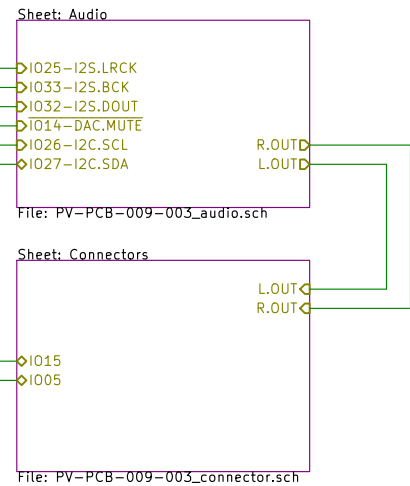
Sheet: Audio

IO25-I2S.LRCK
IO33-I2S.BCK
IO32-I2S.DOUT
IO14-DAC.MUTE
IO26-I2C.SCL
IO27-I2C.SDA

R.OUT
L.OUT

File: PV-PCB-009-003_audio.sch

Sheet: Connectors

L.OUT
R.OUT

IO15
IO05

File: PV-PCB-009-003_connector.sch